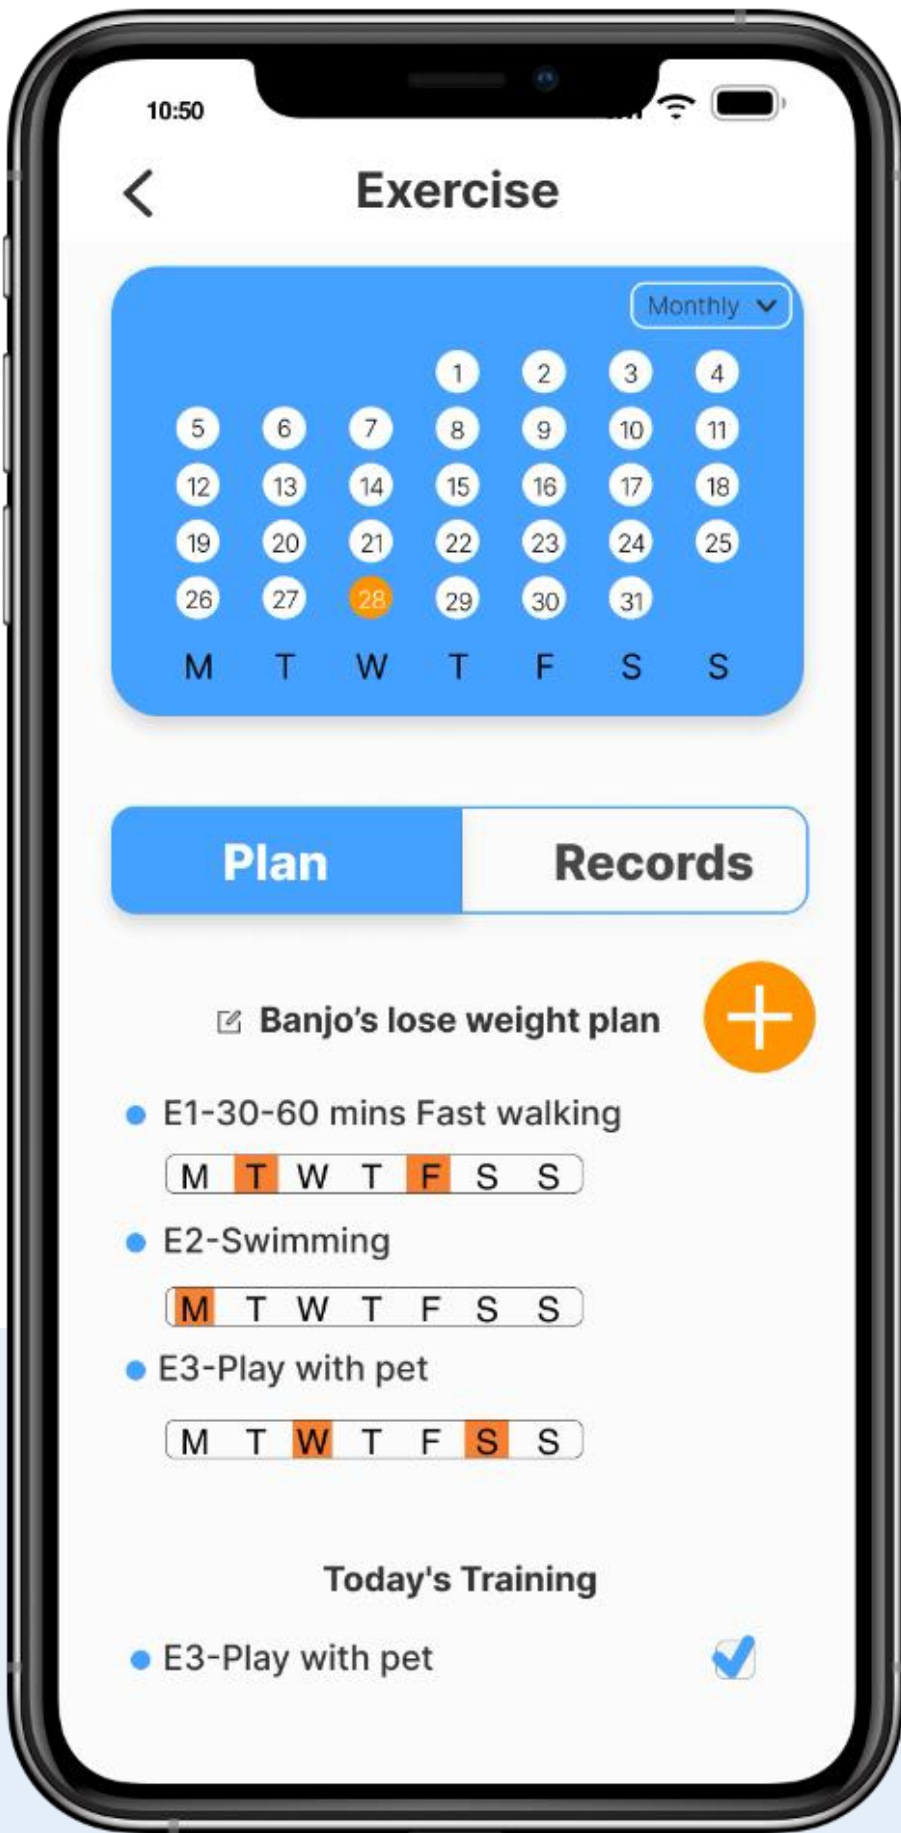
10:50

Exercise

Monthly

| | | | | | | |
|---|---|---|---|---|---|---|
| | | | 1 | 2 | 3 | 4 |
| 5 | 6 | 7 | 8 | 9 | 10 | 11 |
| 12 | 13 | 14 | 15 | 16 | 17 | 18 |
| 19 | 20 | 21 | 22 | 23 | 24 | 25 |
| 26 | 27 | 28 | 29 | 30 | 31 | |
| M | T | W | T | F | S | S |

Plan

Records

Banjo's lose weight plan

+

E1-30-60 mins Fast walking

M T W T F S S

E2-Swimming

M T W T F S S

E3-Play with pet

M T W T F S S

Today's Training

E3-Play with pet